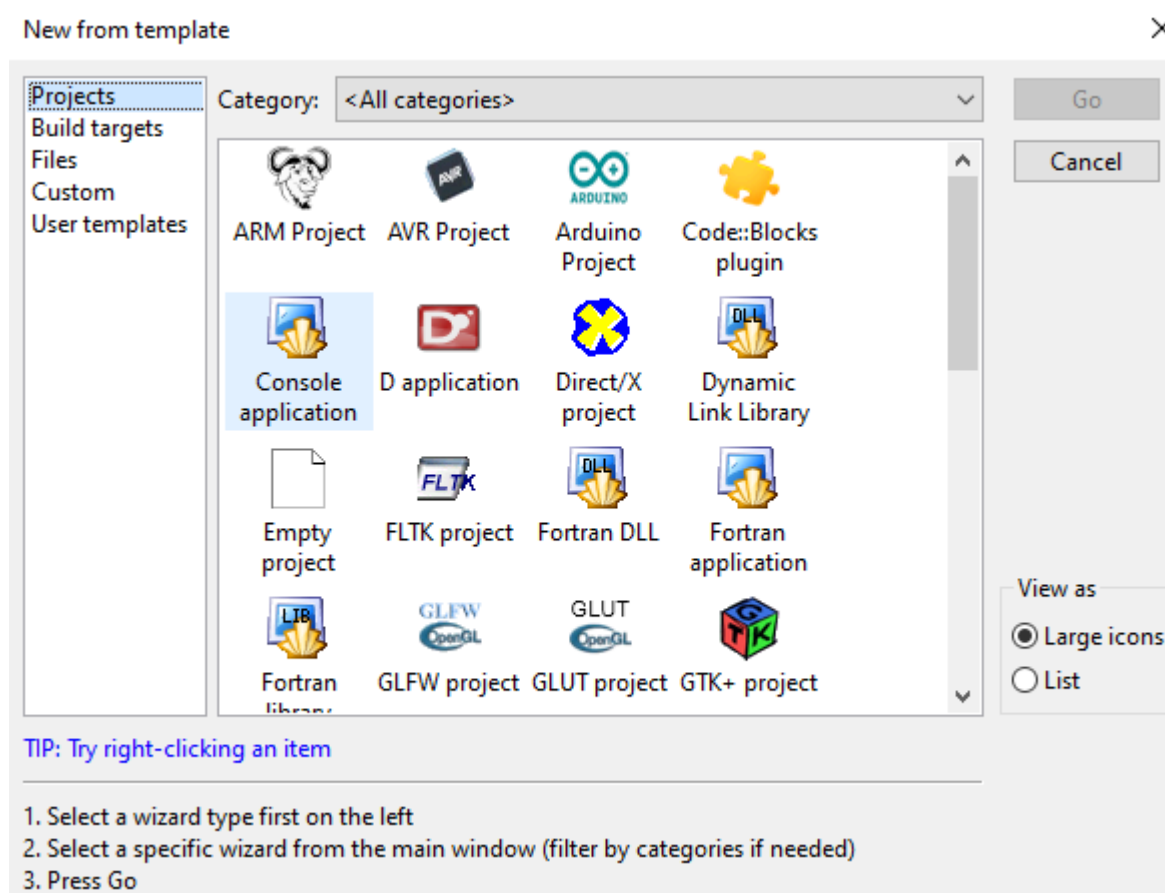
New from template

×

Projects
Build targets
Files
Custom
User templates

Category: <All categories>

Go

Cancel

ARM Project
AVR Project
Arduino Project
Code::Blocks plugin
Console application
D application
Direct/X project
Dynamic Link Library
Empty project
FLTK project
Fortran DLL
Fortran application
Fortran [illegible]
GLFW project
GLUT project
GTK+ project

View as
Large icons
List

TIP: Try right-clicking an item

1. Select a wizard type first on the left
2. Select a specific wizard from the main window (filter by categories if needed)
3. Press Go